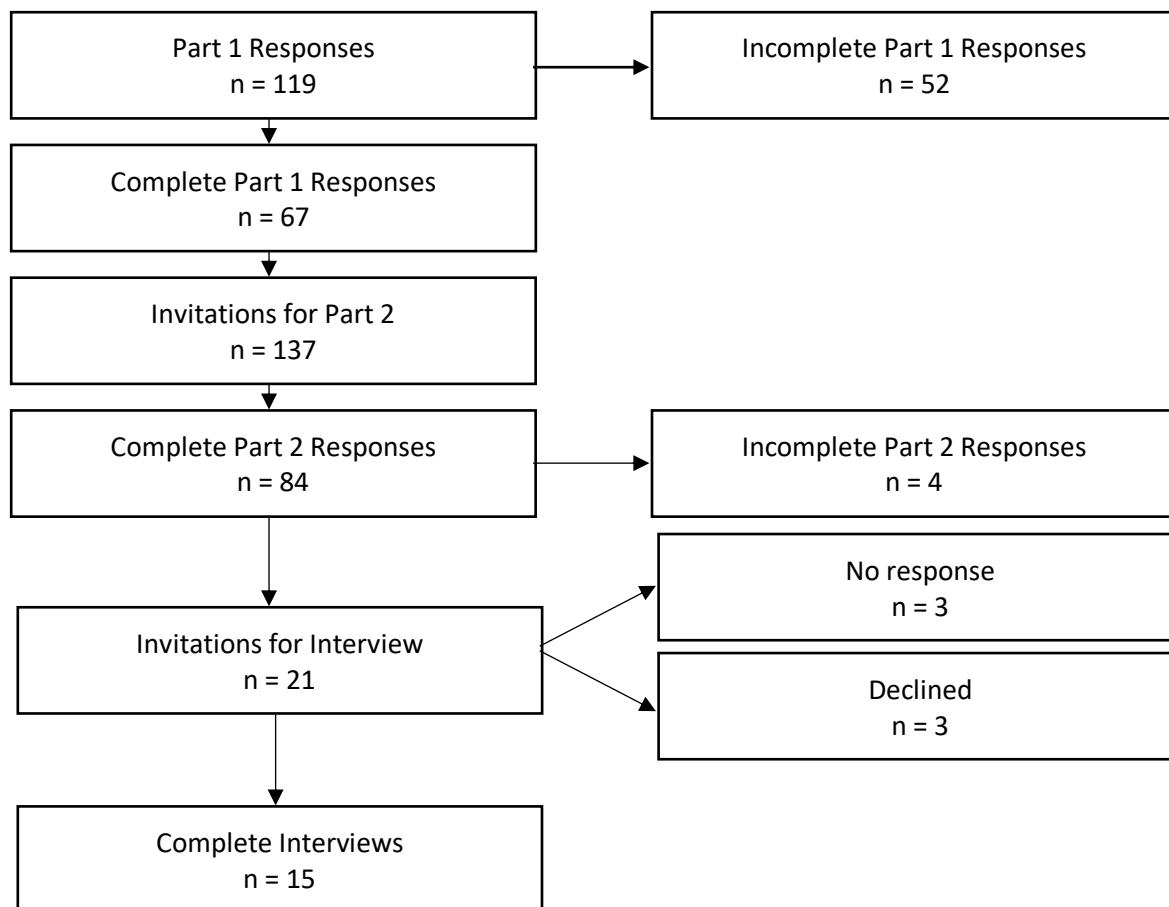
Part 1 Responses
n = 119

Incomplete Part 1 Responses
n = 52

Complete Part 1 Responses
n = 67

Invitations for Part 2
n = 137

Complete Part 2 Responses
n = 84

Incomplete Part 2 Responses
n = 4

Invitations for Interview
n = 21

No response
n = 3

Declined
n = 3

Complete Interviews
n = 15